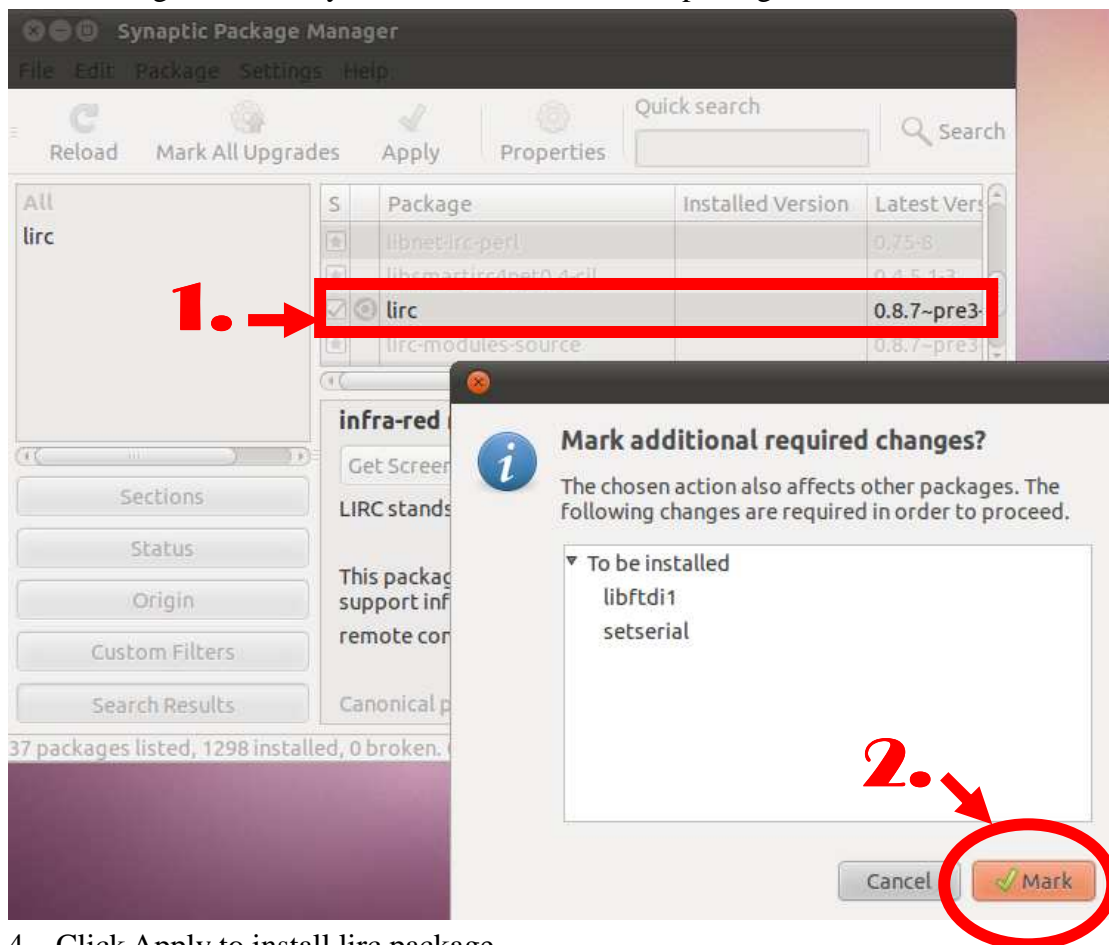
Synaptic Package Manager

File Edit Package Settings Help

Reload Mark All Upgrades Apply Properties Quick search Search

All
lirc

| S | | Package | Installed Version | Latest Vers |
|---|---|---|---|---|
| | | libnet-irc-perl | | 0.75-8 |
| | | libsmartirc4net0.4-cil | | 0.4.5.1-3 |
| | | lirc | | 0.8.7~pre3 |
| | | lirc-modules-source | | 0.8.7~pre3 |

1.

infra-red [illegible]

Get Screen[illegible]

LIRC stands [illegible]

This packag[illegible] support inf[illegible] remote co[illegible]

Canonical p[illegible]

Sections
Status
Origin
Custom Filters
Search Results

37 packages listed, 1298 installed, 0 broken. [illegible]

Mark additional required changes?

The chosen action also affects other packages. The following changes are required in order to proceed.

▾ To be installed
libftdi1
setserial

2.

Cancel Mark

4. Click Apply to install lirc package.